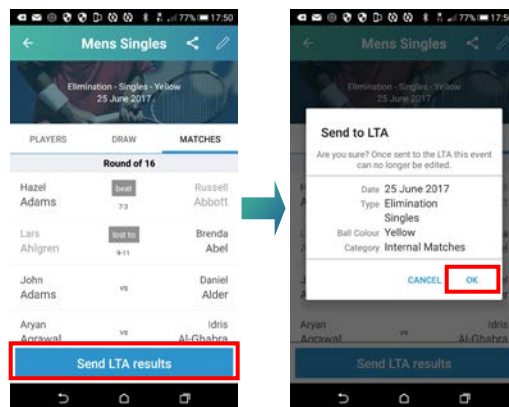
77% 17:50

Mens Singles

Elimination - Singles - Yellow
25 June 2017

PLAYERS DRAW MATCHES

Round of 16

Hazel Adams beat 7-3 Russell Abbott

Lars Ahlgren lost to 9-11 Brenda Abel

John Adams vs Daniel Alder

Aryan Agrawal vs Idris Al-Ghabra

Send LTA results

77% 17:50

Mens Singles

Send to LTA

Are you sure? Once sent to the LTA this event can no longer be edited.

Date 25 June 2017
Type Elimination Singles
Ball Colour Yellow
Category Internal Matches

CANCEL OK

Aryan Agrawal vs Idris Al-Ghabra

Send LTA results